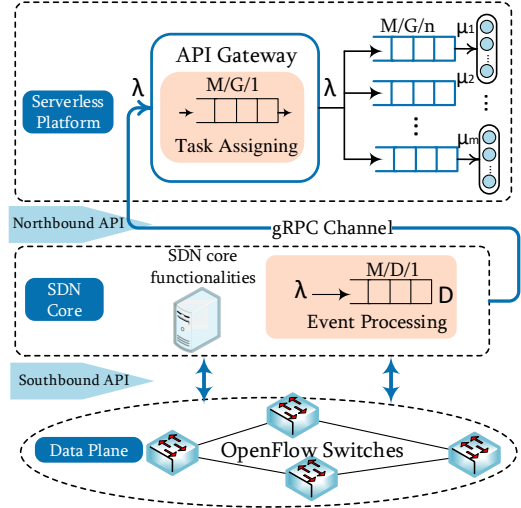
Serverless Platform

$\lambda$

API Gateway

M/G/1

Task Assigning

$\lambda$

M/G/n

$\mu_1$

$\mu_2$

$\mu_m$

Northbound API

gRPC Channel

SDN Core

SDN core functionalities

$\lambda$

M/D/1

D

Event Processing

Southbound API

Data Plane

OpenFlow Switches